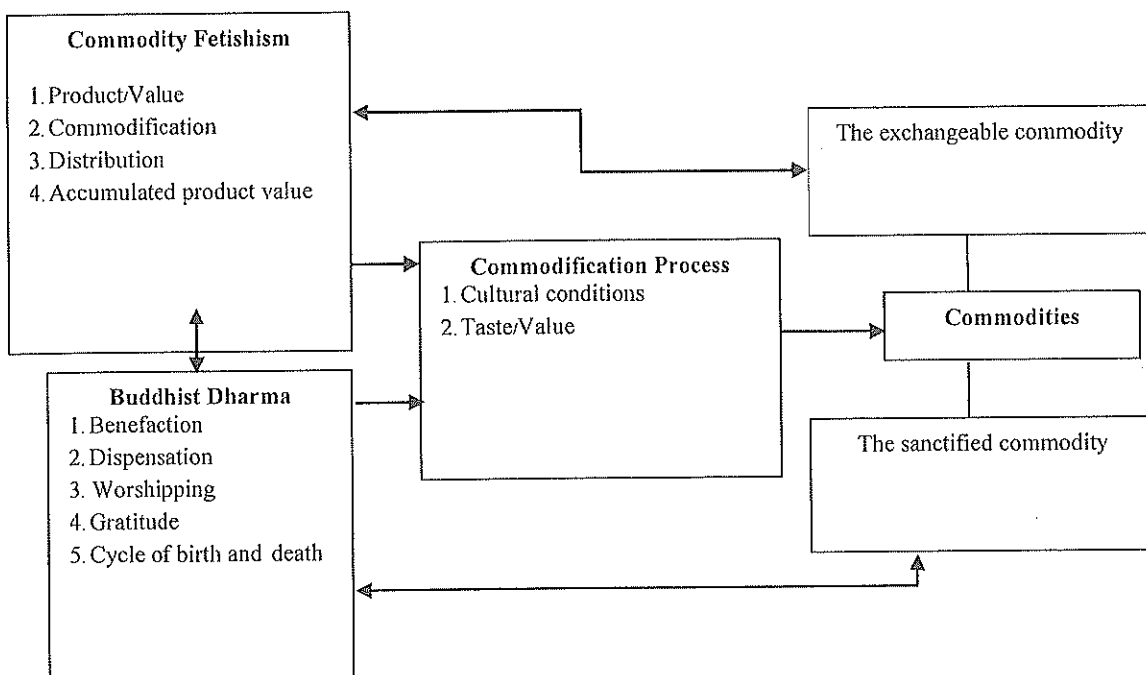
Commodity Fetishism
1. Product/Value
2. Commodification
3. Distribution
4. Accumulated product value

The exchangeable commodity

Commodification Process
1. Cultural conditions
2. Taste/Value

Commodities

Buddhist Dharma
1. Benefaction
2. Dispensation
3. Worshipping
4. Gratitude
5. Cycle of birth and death

The sanctified commodity